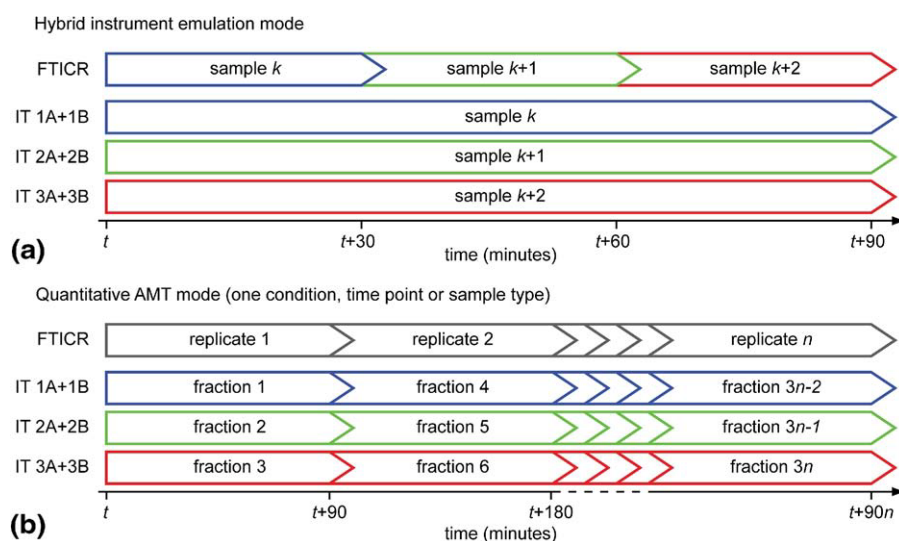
Hybrid instrument emulation mode

FTICR
sample $k$
sample $k$+1
sample $k$+2

IT 1A+1B
sample $k$

IT 2A+2B
sample $k$+1

IT 3A+3B
sample $k$+2

(a)
$t$
$t$+30
$t$+60
$t$+90
time (minutes)

Quantitative AMT mode (one condition, time point or sample type)

FTICR
replicate 1
replicate 2
replicate $n$

IT 1A+1B
fraction 1
fraction 4
fraction 3$n$-2

IT 2A+2B
fraction 2
fraction 5
fraction 3$n$-1

IT 3A+3B
fraction 3
fraction 6
fraction 3$n$

(b)
$t$
$t$+90
$t$+180
$t$+90$n$
time (minutes)